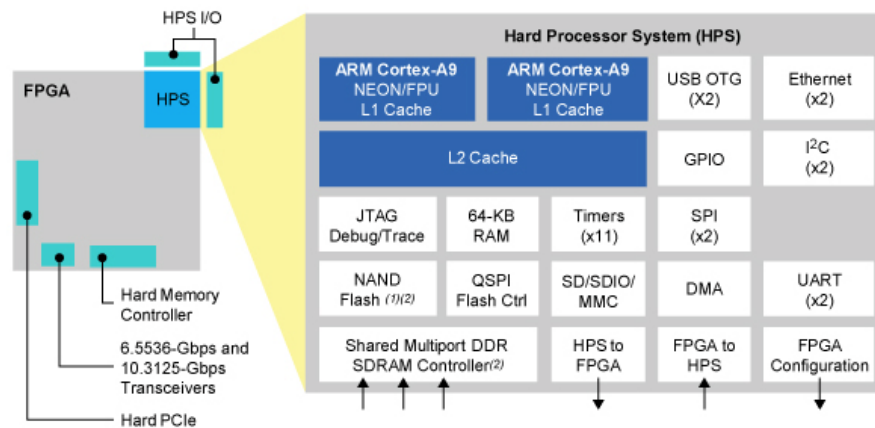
HPS I/O

FPGA

HPS

Hard Memory Controller

6.5536-Gbps and 10.3125-Gbps Transceivers

Hard PCIe

Hard Processor System (HPS)

ARM Cortex-A9 NEON/FPU L1 Cache

ARM Cortex-A9 NEON/FPU L1 Cache

USB OTG (X2)

Ethernet (x2)

L2 Cache

GPIO

I$^2$C (x2)

JTAG Debug/Trace

64-KB RAM

Timers (x11)

SPI (x2)

NAND Flash (1)(2)

QSPI Flash Ctrl

SD/SDIO/ MMC

DMA

UART (x2)

Shared Multiport DDR SDRAM Controller(2)

HPS to FPGA

FPGA to HPS

FPGA Configuration